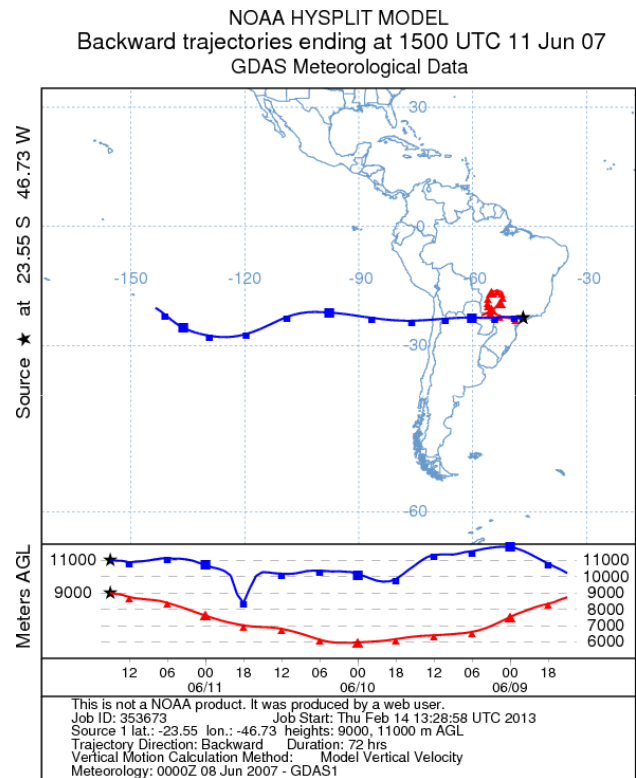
NOAA HYSPLIT MODEL
Backward trajectories ending at 1500 UTC 11 Jun 07
GDAS Meteorological Data

Source ★ at 23.55 S 46.73 W

30
-150
-120
-90
-60
-30
-30
-60

Meters AGL
11000 ★
9000 ★
11000
10000
9000
8000
7000
6000

12 06 00 18 12 06 00 18 12 06 00 18
06/11 06/10 06/09

This is not a NOAA product. It was produced by a web user.
Job ID: 353673 Job Start: Thu Feb 14 13:28:58 UTC 2013
Source 1 lat.: -23.55 lon.: -46.73 heights: 9000, 11000 m AGL
Trajectory Direction: Backward Duration: 72 hrs
Vertical Motion Calculation Method: Model Vertical Velocity
Meteorology: 0000Z 08 Jun 2007 - GDAS1